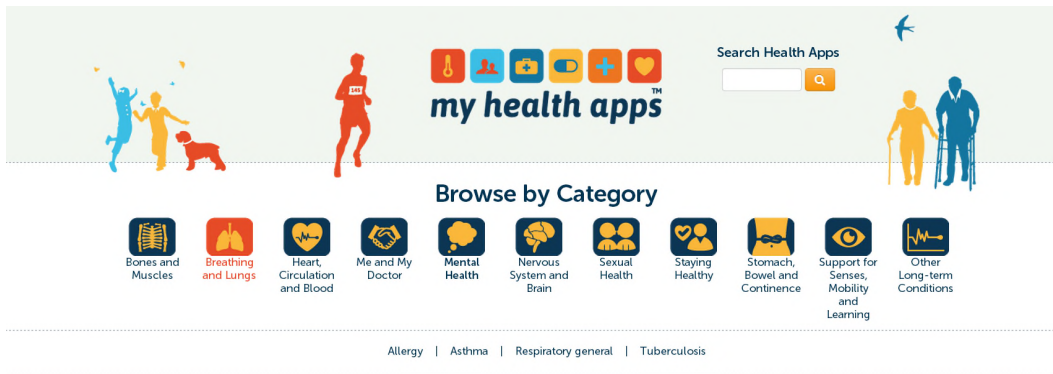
145

my health apps™

Search Health Apps

Browse by Category

Bones and Muscles

Breathing and Lungs

Heart, Circulation and Blood

Me and My Doctor

Mental Health

Nervous System and Brain

Sexual Health

Staying Healthy

Stomach, Bowel and Continence

Support for Senses, Mobility and Learning

Other Long-term Conditions

Allergy | Asthma | Respiratory general | Tuberculosis